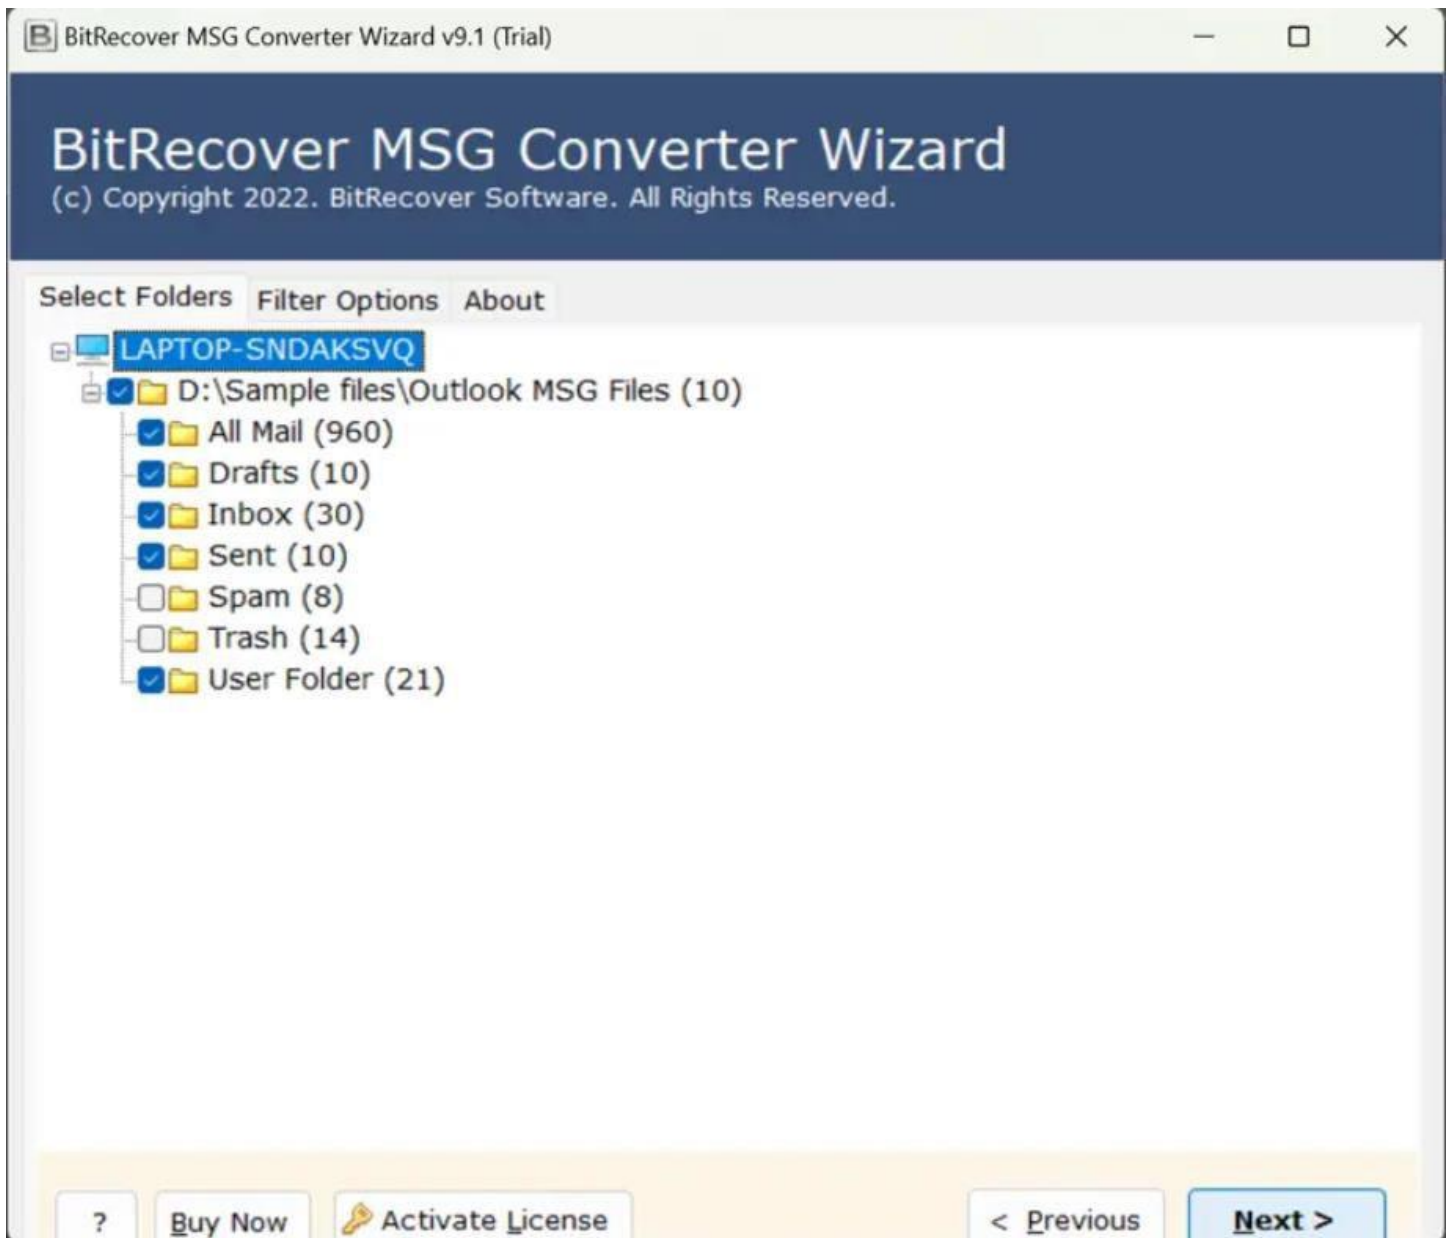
BitRecover MSG Converter Wizard v9.1 (Trial)

BitRecover MSG Converter Wizard
(c) Copyright 2022. BitRecover Software. All Rights Reserved.

Select Folders Filter Options About

LAPTOP-SNDAKSVQ
D:\Sample files\Outlook MSG Files (10)
All Mail (960)
Drafts (10)
Inbox (30)
Sent (10)
Spam (8)
Trash (14)
User Folder (21)

? Buy Now Activate License < Previous Next >